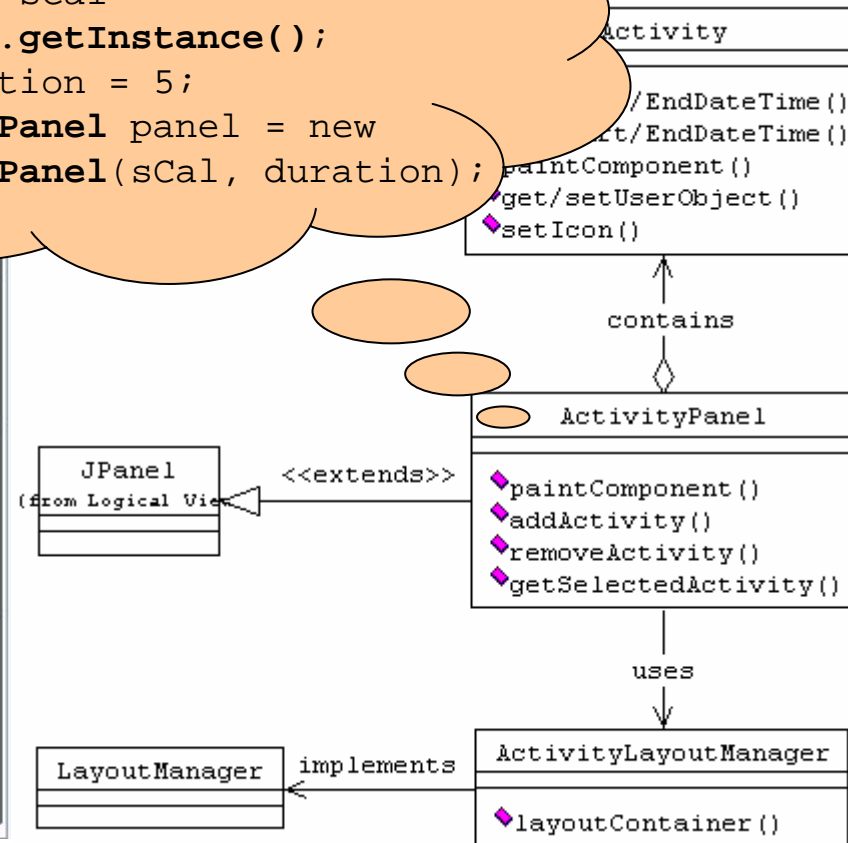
sCal
.getInstance();
tion = 5;
Panel panel = new
Panel(sCal, duration);

Activity
/EndDateTime()
t/EndDateTime()
paintComponent()
get/setUserObject()
setIcon()

contains

ActivityPanel
paintComponent()
addActivity()
removeActivity()
getSelectedActivity()

JPanel
(from Logical Vie

<<extends>>

uses

LayoutManager

implements

ActivityLayoutManager
layoutContainer()